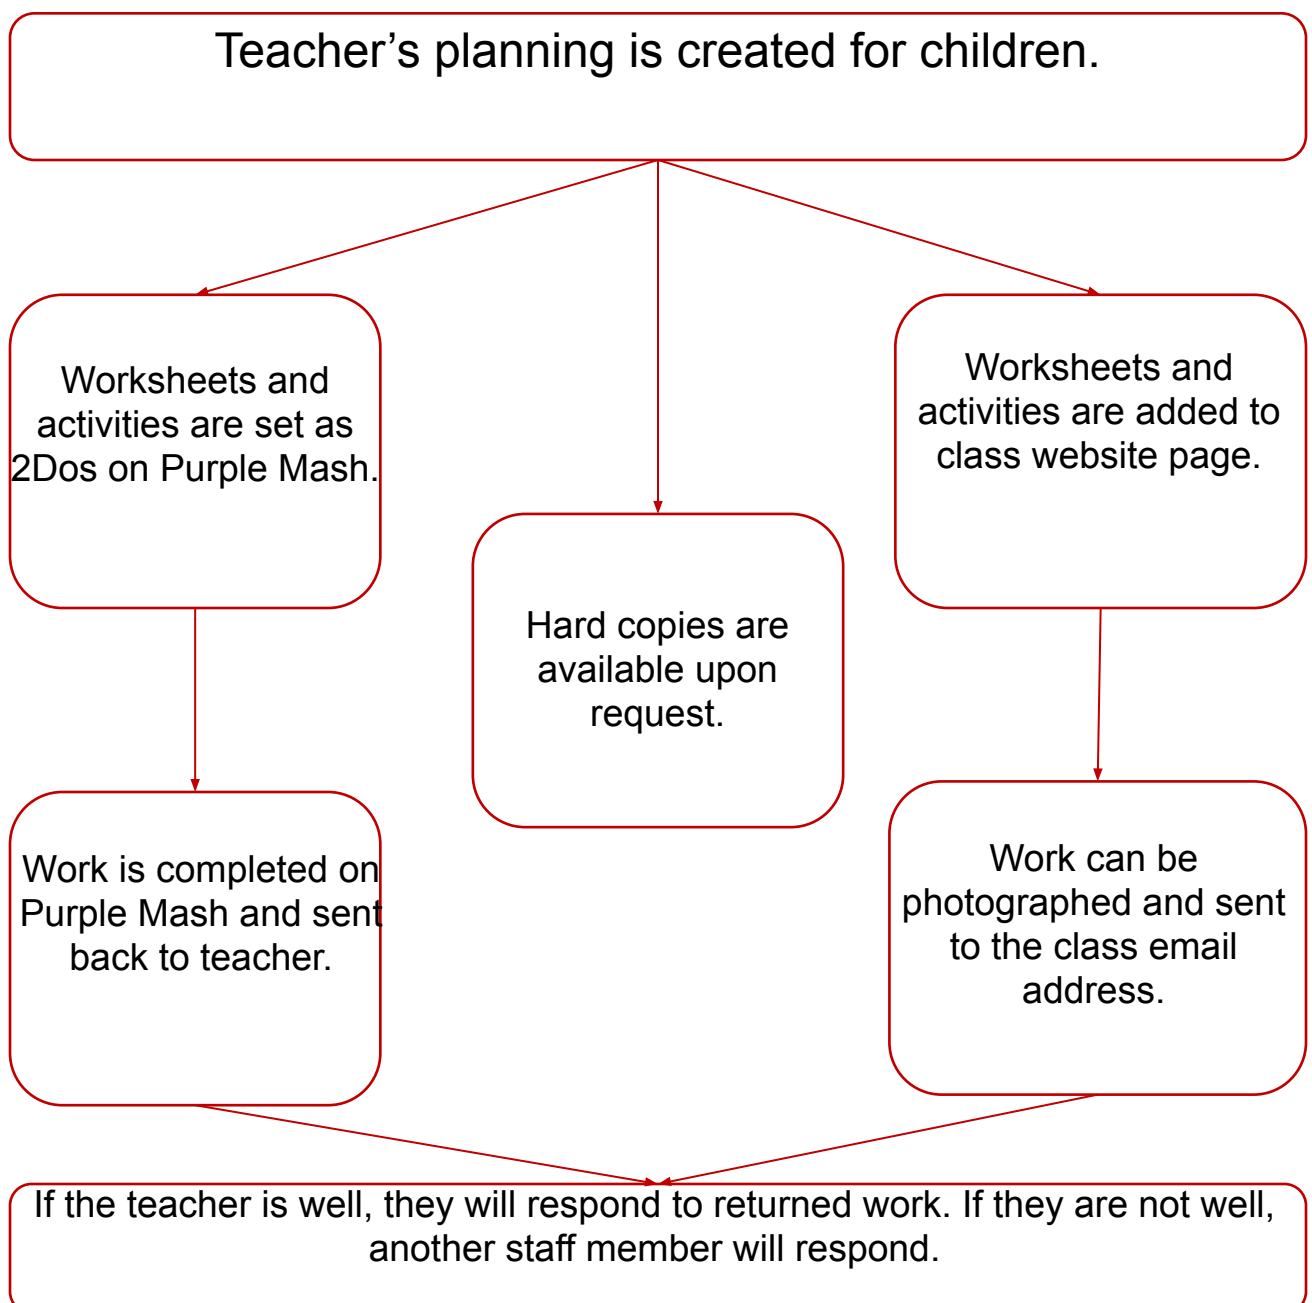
Teacher’s planning is created for children.

Worksheets and activities are set as 2Dos on Purple Mash.

Hard copies are available upon request.

Worksheets and activities are added to class website page.

Work is completed on Purple Mash and sent back to teacher.

Work can be photographed and sent to the class email address.

If the teacher is well, they will respond to returned work. If they are not well, another staff member will respond.